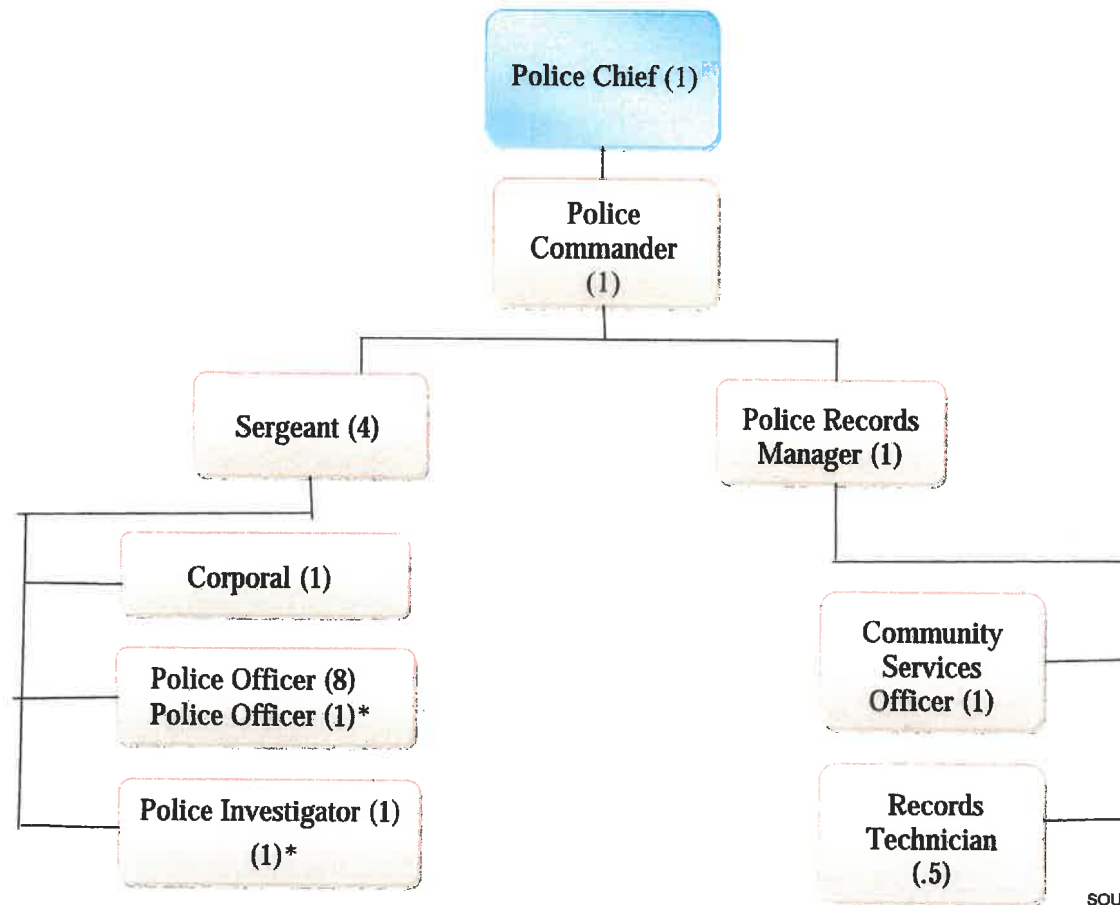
Police Chief (1)

Police Commander (1)

Sergeant (4)

Police Records Manager (1)

Corporal (1)

Police Officer (8)
Police Officer (1)*

Police Investigator (1)
(1)*

Community Services Officer (1)

Records Technician (.5)

SOU